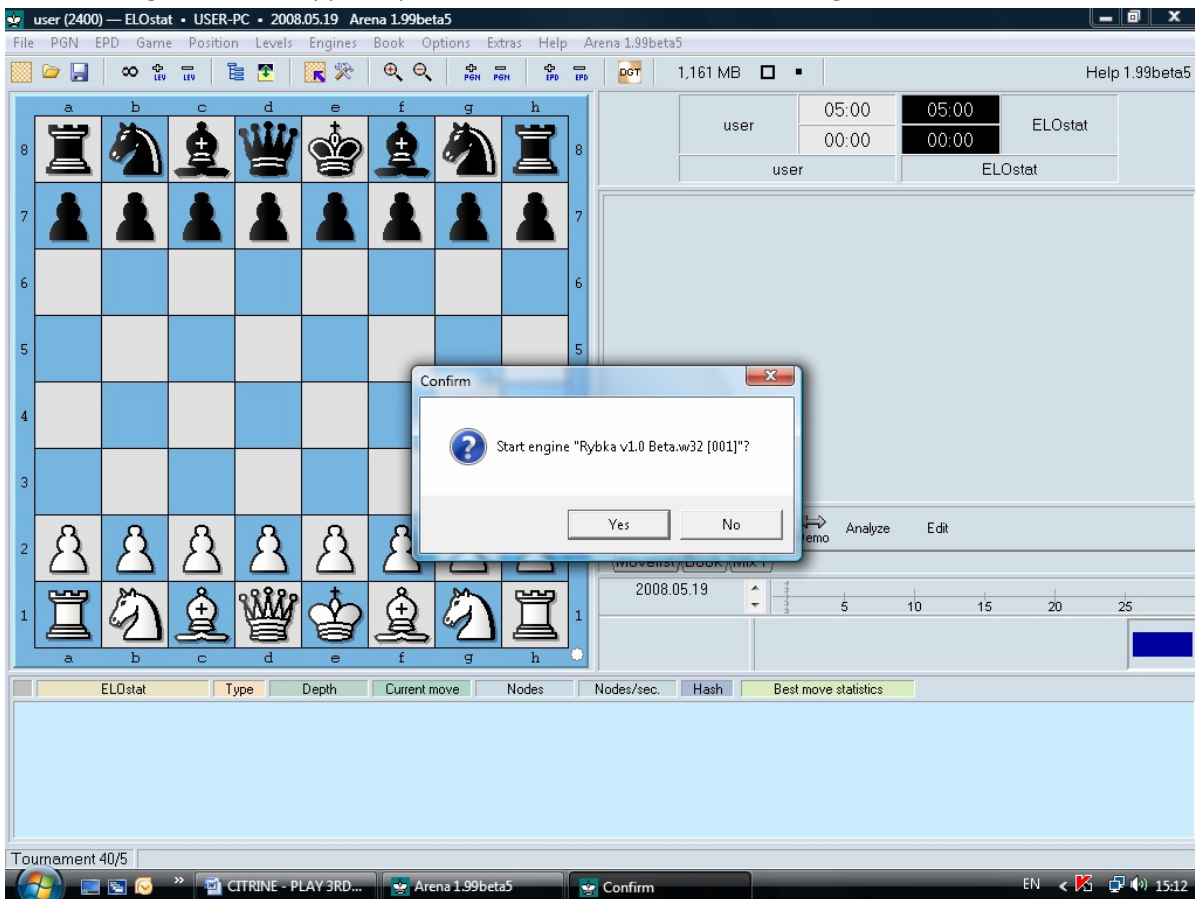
user (2400) — ELOstat • USER-PC • 2008.05.19 Arena 1.99beta5

File PGN EPD Game Position Levels Engines Book Options Extras Help Arena 1.99beta5

LEV LEV PGN PGN EPD EPD DGT 1,161 MB Help 1.99beta5

a b c d e f g h
8 8
7 7
6 6
5 5
4
3
2
1 1
a b c d e f g h

| user | 05:00 | 05:00 | ELOstat |
|---|---|---|---|
| | 00:00 | 00:00 | |
| | user | | ELOstat |

Confirm

Start engine "Rybka v1.0 Beta.w32 [001]"?

Yes No

Demo Analyze Edit

Movelist Book Mix 1

2008.05.19

5 10 15 20 25

| ELOstat | Type | Depth | Current move | Nodes | Nodes/sec. | Hash | Best move statistics |
|---|---|---|---|---|---|---|---|

Tournament 40/5

CITRINE - PLAY 3RD... Arena 1.99beta5 Confirm EN 15:12